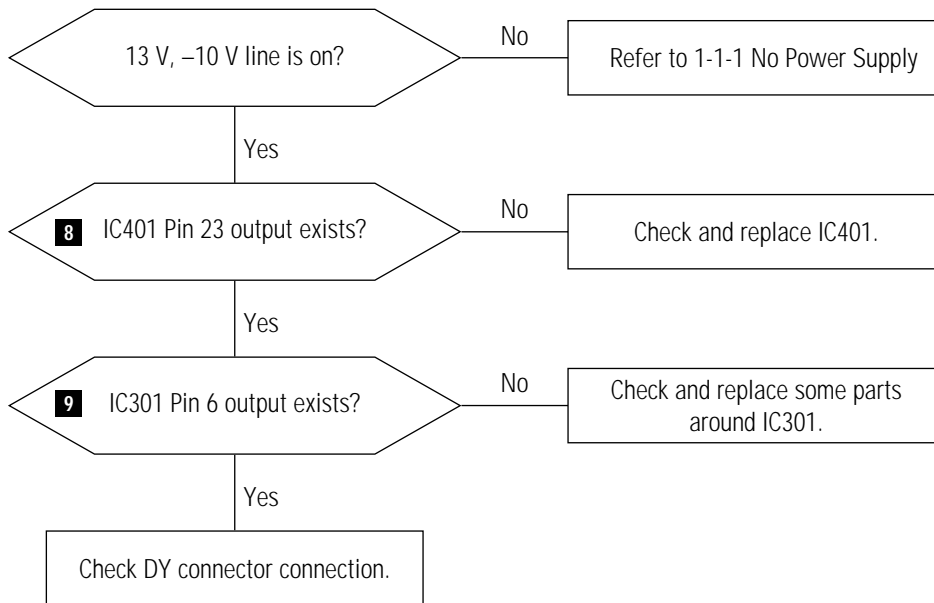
13 V, –10 V line is on?

No

Refer to 1-1-1 No Power Supply

Yes

8 IC401 Pin 23 output exists?

No

Check and replace IC401.

Yes

9 IC301 Pin 6 output exists?

No

Check and replace some parts around IC301.

Yes

Check DY connector connection.